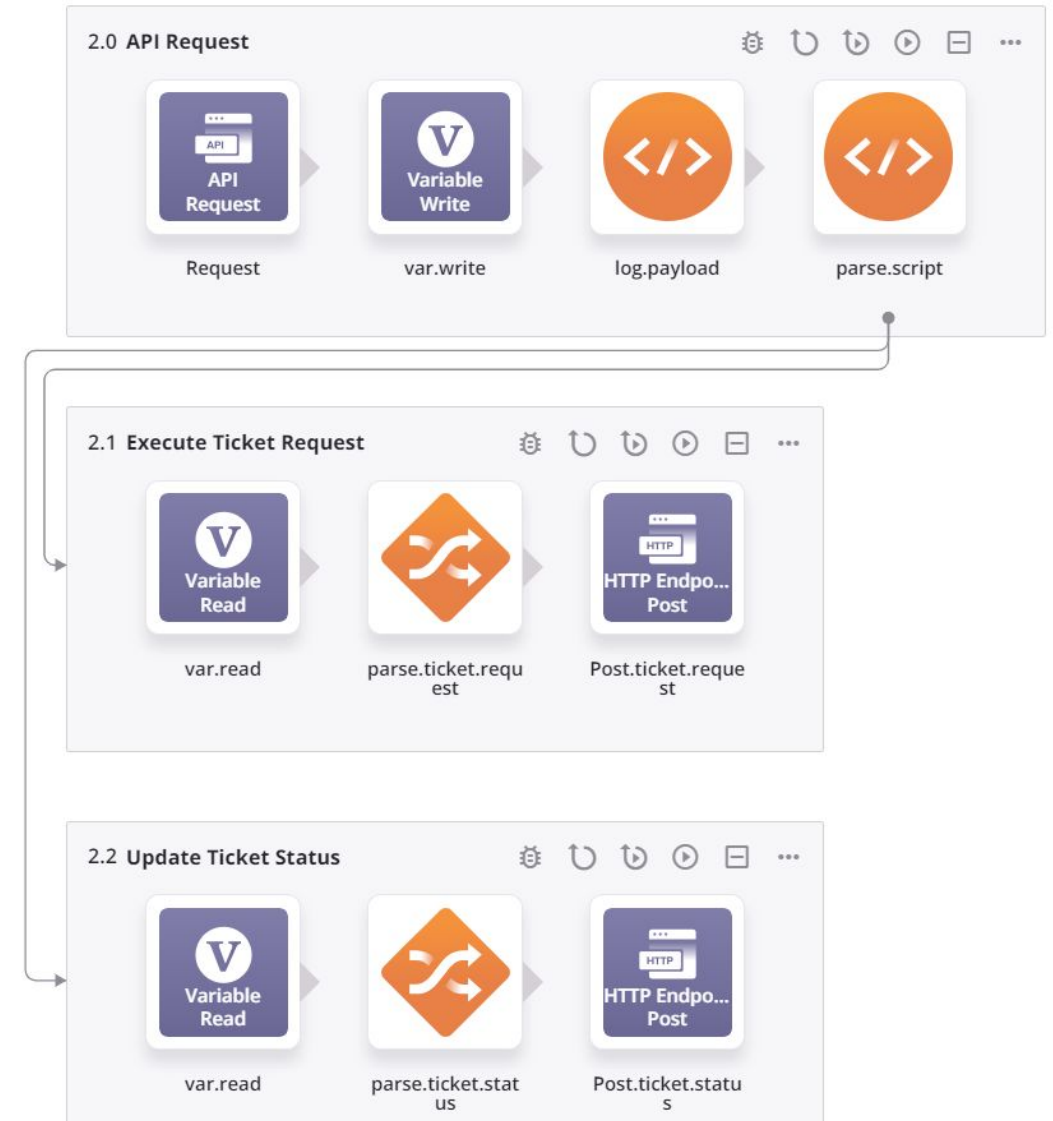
2.0 API Request

API

API Request

Request

V

Variable Write

var.write

</>

log.payload

</>

parse.script

2.1 Execute Ticket Request

V

Variable Read

var.read

parse.ticket.request

HTTP

HTTP Endpo... Post

Post.ticket.request

2.2 Update Ticket Status

V

Variable Read

var.read

parse.ticket.status

HTTP

HTTP Endpo... Post

Post.ticket.status